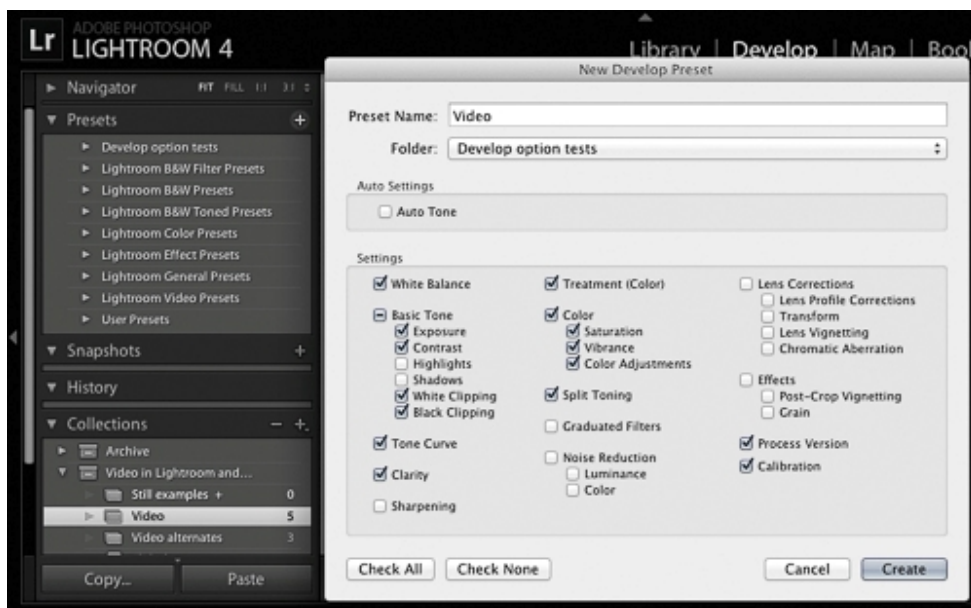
Lr ADOBE PHOTOSHOP LIGHTROOM 4

Library | Develop | Map | Boo

Navigator FIT FILL 1:1 3:1

Presets

Develop option tests
Lightroom B&W Filter Presets
Lightroom B&W Presets
Lightroom B&W Toned Presets
Lightroom Color Presets
Lightroom Effect Presets
Lightroom General Presets
Lightroom Video Presets
User Presets

Snapshots

History

Collections

Archive
Video in Lightroom and...
Still examples + 0
Video 5
Video alternates 3

Copy... Paste

New Develop Preset

Preset Name: Video

Folder: Develop option tests

Auto Settings

Auto Tone

Settings

White Balance
Basic Tone
Exposure
Contrast
Highlights
Shadows
White Clipping
Black Clipping
Tone Curve
Clarity
Sharpening

Treatment (Color)
Color
Saturation
Vibrance
Color Adjustments
Split Toning
Graduated Filters
Noise Reduction
Luminance
Color

Lens Corrections
Lens Profile Corrections
Transform
Lens Vignetting
Chromatic Aberration
Effects
Post-Crop Vignetting
Grain
Process Version
Calibration

Check All Check None Cancel Create